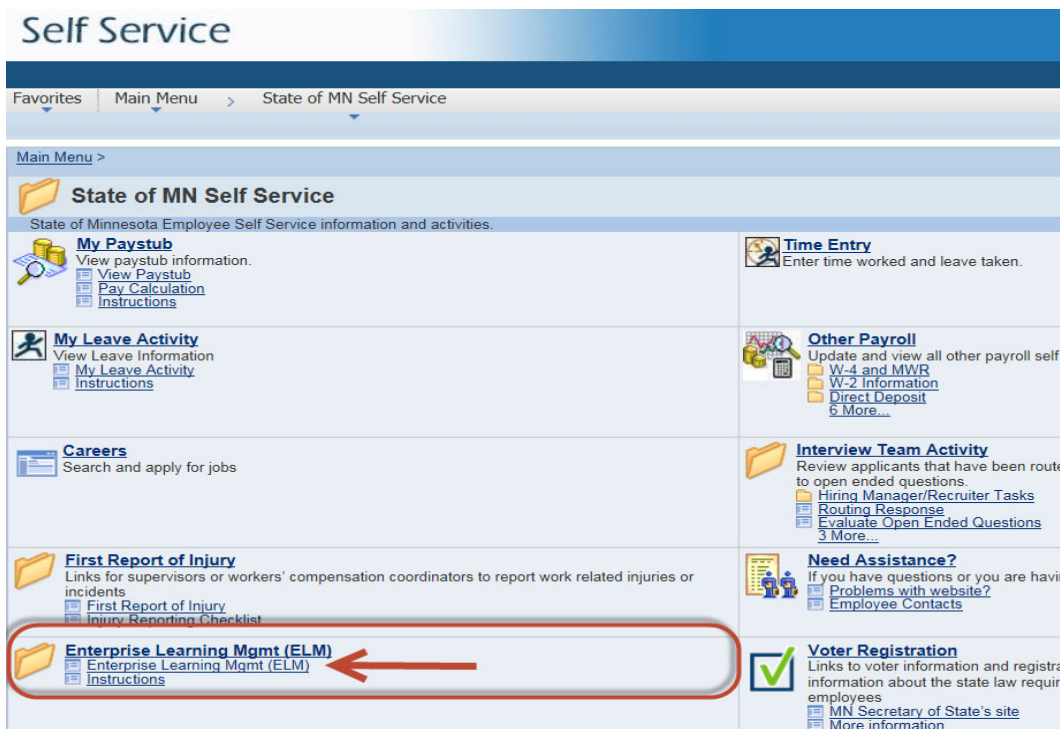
Self Service

Favorites | Main Menu > State of MN Self Service

Main Menu >

State of MN Self Service

State of Minnesota Employee Self Service information and activities.

My Paystub
View paystub information.
View Paystub
Pay Calculation
Instructions

Time Entry
Enter time worked and leave taken.

My Leave Activity
View Leave Information
My Leave Activity
Instructions

Other Payroll
Update and view all other payroll self
W-4 and MWR
W-2 Information
Direct Deposit
6 More...

Careers
Search and apply for jobs

Interview Team Activity
Review applicants that have been route to open ended questions.
Hiring Manager/Recruiter Tasks
Routing Response
Evaluate Open Ended Questions
3 More...

First Report of Injury
Links for supervisors or workers' compensation coordinators to report work related injuries or incidents
First Report of Injury
Injury Reporting Checklist

Need Assistance?
If you have questions or you are havi
Problems with website?
Employee Contacts

Enterprise Learning Mgmt (ELM)
Enterprise Learning Mgmt (ELM)
Instructions

Voter Registration
Links to voter information and registra information about the state law requir employees
MN Secretary of State's site
More information